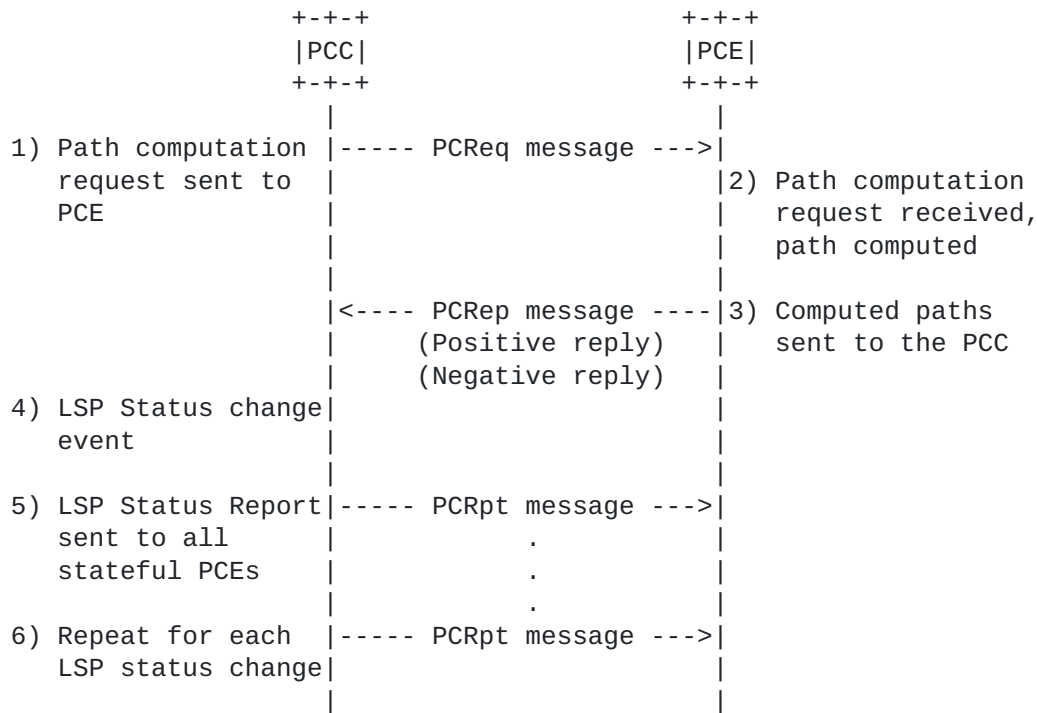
PCC

PCE

1) Path computation request sent to PCE

PCReq message --->

2) Path computation request received, path computed

<---- PCRep message ----

(Positive reply)

(Negative reply)

3) Computed paths sent to the PCC

4) LSP Status change event

5) LSP Status Report sent to all stateful PCEs

PCRpt message --->

.

.

.

6) Repeat for each LSP status change

PCRpt message --->